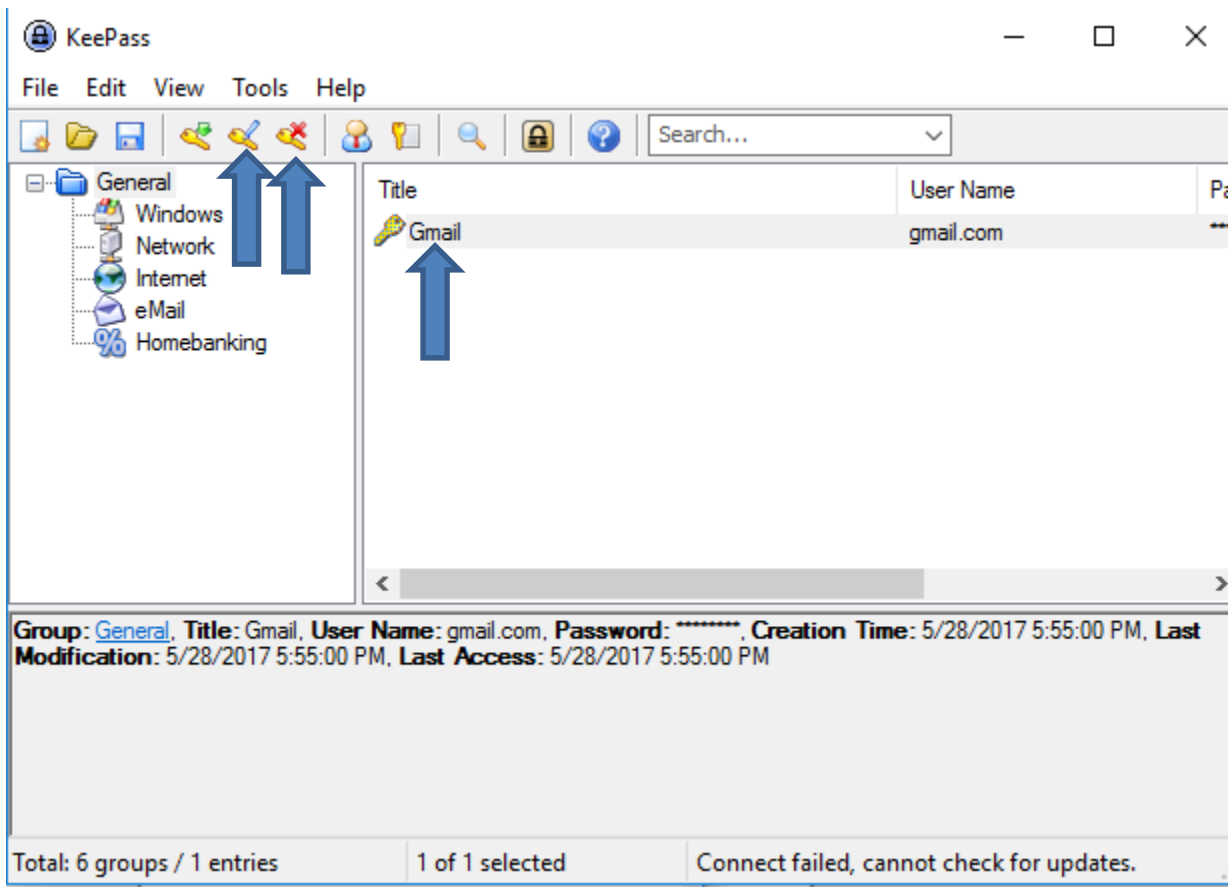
KeePass

File Edit View Tools Help

Search...

General
Windows
Network
Internet
eMail
Homebanking

| Title | User Name | Pa |
|---|---|---|
| Gmail | gmail.com | ** |

Group: General, Title: Gmail, User Name: gmail.com, Password: ********, Creation Time: 5/28/2017 5:55:00 PM, Last Modification: 5/28/2017 5:55:00 PM, Last Access: 5/28/2017 5:55:00 PM

Total: 6 groups / 1 entries
1 of 1 selected
Connect failed, cannot check for updates.